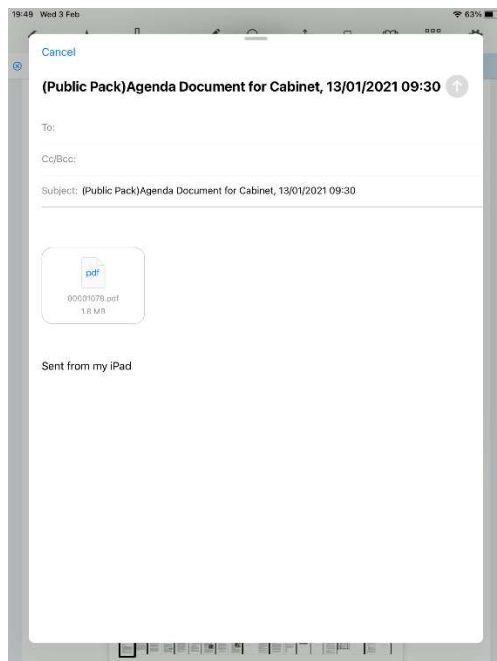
19:49 Wed 3 Feb

63%

Cancel

(Public Pack)Agenda Document for Cabinet, 13/01/2021 09:30

To:

Cc/Bcc:

Subject: (Public Pack)Agenda Document for Cabinet, 13/01/2021 09:30

pdf

00001078.pdf
1.6 MB

Sent from my iPad